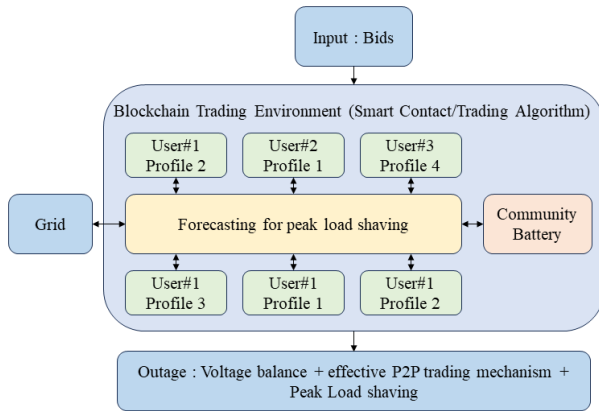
Input : Bids

Blockchain Trading Environment (Smart Contact/Trading Algorithm)

User#1
Profile 2

User#2
Profile 1

User#3
Profile 4

Grid

Forecasting for peak load shaving

Community
Battery

User#1
Profile 3

User#1
Profile 1

User#1
Profile 2

Outage : Voltage balance + effective P2P trading mechanism + Peak Load shaving